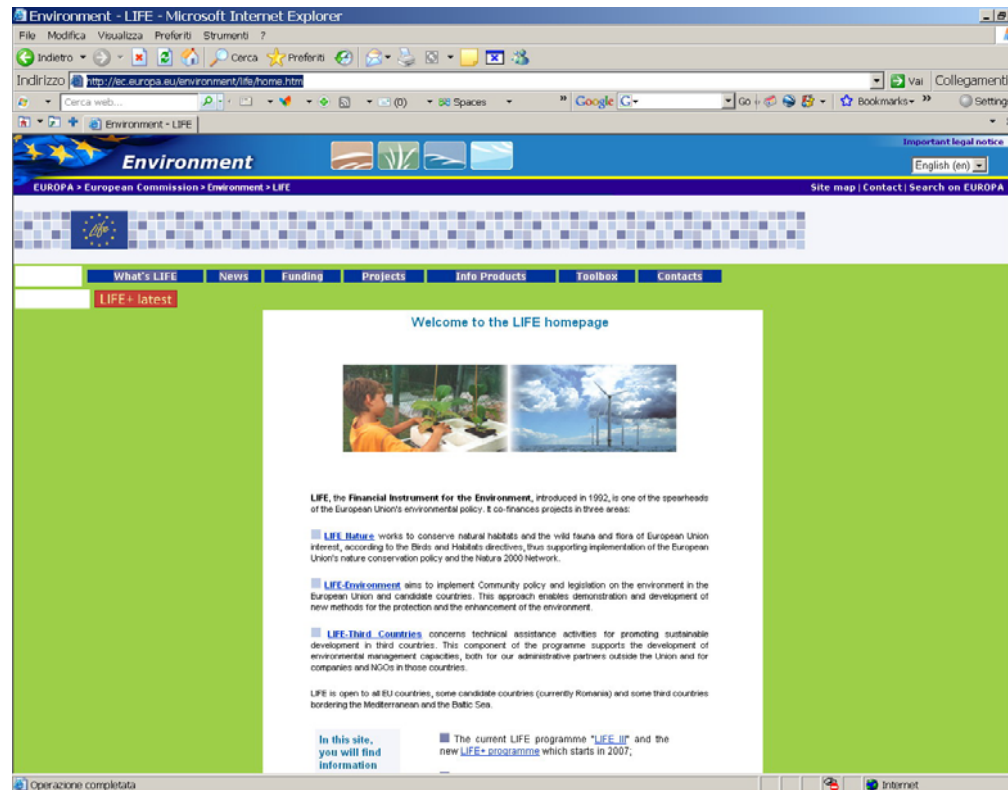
Environment - LIFE - Microsoft Internet Explorer

File Modifica Visualizza Preferiti Strumenti ?

Indietro Cerca Preferiti

Indirizzo http://ec.europa.eu/environment/life/home.htm Vai Collegamenti

Cerca web... (0) Spaces Google G Go Bookmarks Setting

Environment - LIFE

Environment

Important legal notice

English (en)

EUROPA > European Commission > Environment > LIFE

Site map | Contact | Search on EUROPA

What's LIFE News Funding Projects Info Products Toolbox Contacts

LIFE+ latest

Welcome to the LIFE homepage

LIFE, the Financial Instrument for the Environment, introduced in 1992, is one of the spearheads of the European Union's environmental policy. It co-finances projects in three areas:

LIFE Nature works to conserve natural habitats and the wild fauna and flora of European Union interest, according to the Birds and Habitats directives, thus supporting implementation of the European Union's nature conservation policy and the Natura 2000 Network.

LIFE-Environment aims to implement Community policy and legislation on the environment in the European Union and candidate countries. This approach enables demonstration and development of new methods for the protection and the enhancement of the environment.

LIFE-Third Countries concerns technical assistance activities for promoting sustainable development in third countries. This component of the programme supports the development of environmental management capacities, both for our administrative partners outside the Union and for companies and NGOs in those countries.

LIFE is open to all EU countries, some candidate countries (currently Romania) and some third countries bordering the Mediterranean and the Baltic Sea.

In this site, you will find information

The current LIFE programme "LIFE III" and the new LIFE+ programme which starts in 2007;

Operazione completata

Internet